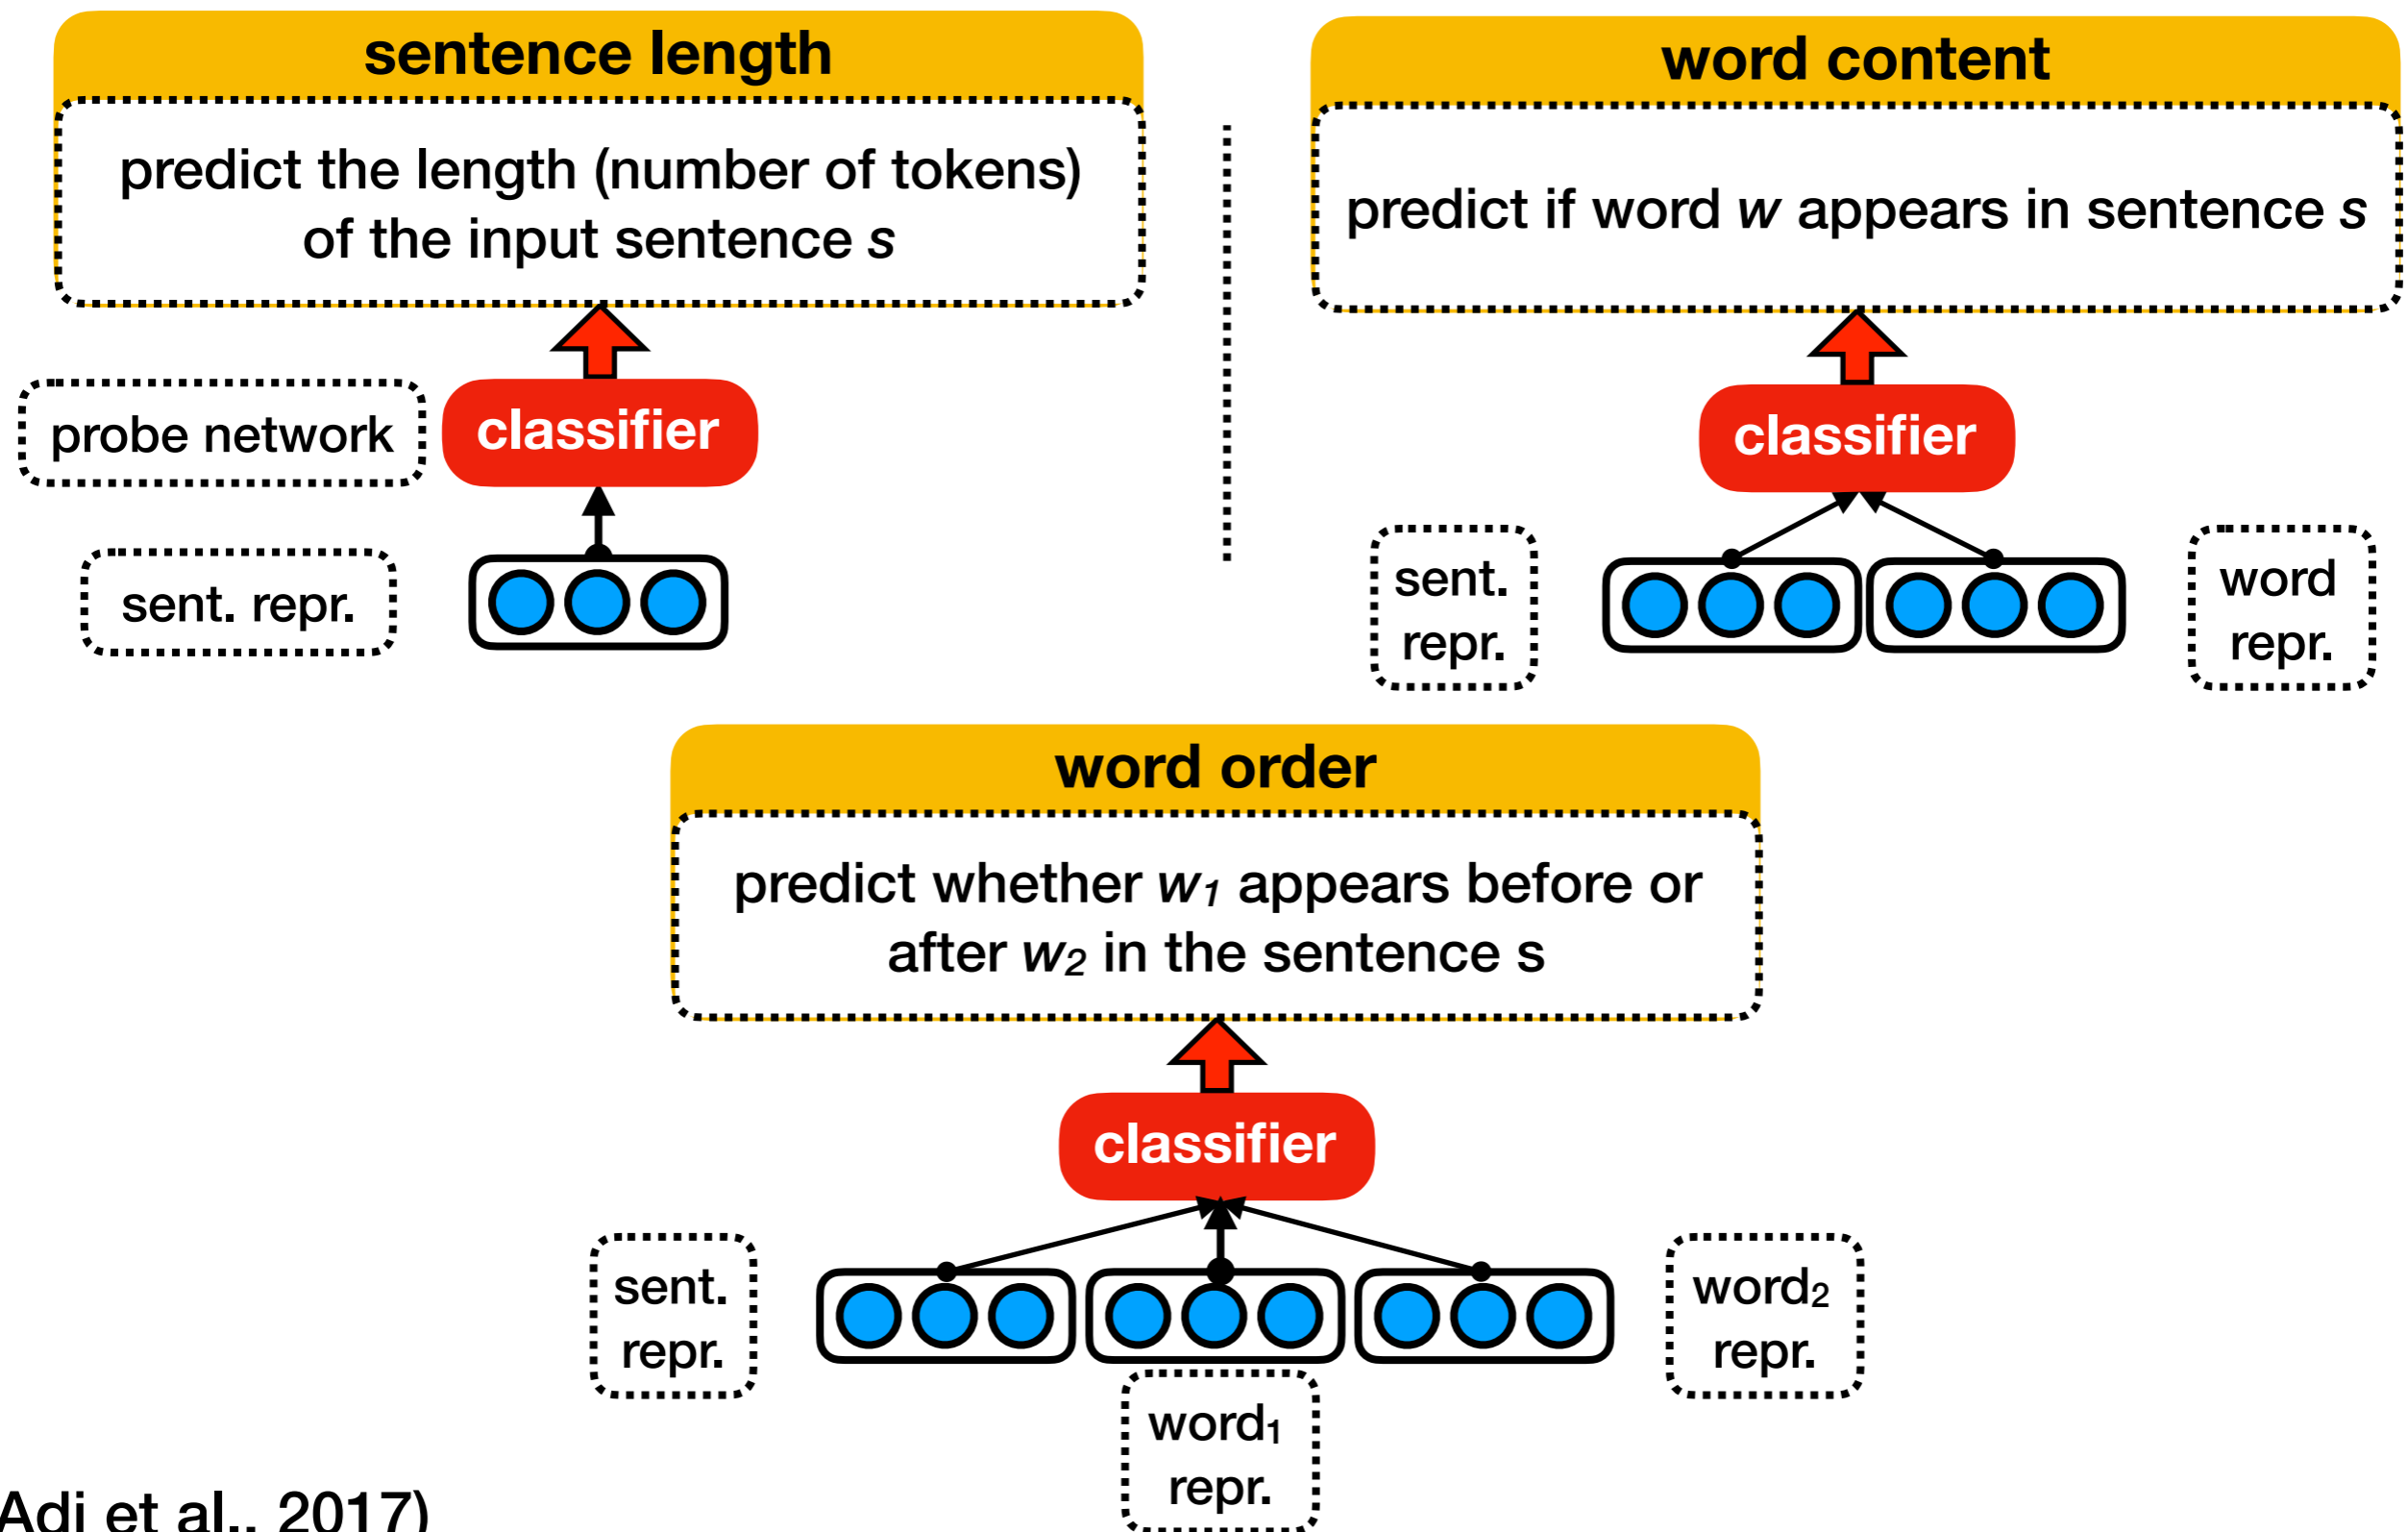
sentence length

predict the length (number of tokens) of the input sentence $s$

probe network

classifier

sent. repr.

word content

predict if word $w$ appears in sentence $s$

classifier

sent. repr.

word repr.

word order

predict whether $w_1$ appears before or after $w_2$ in the sentence s

classifier

sent. repr.

word$_2$ repr.

word$_1$ repr.

Adi et al., 2017)